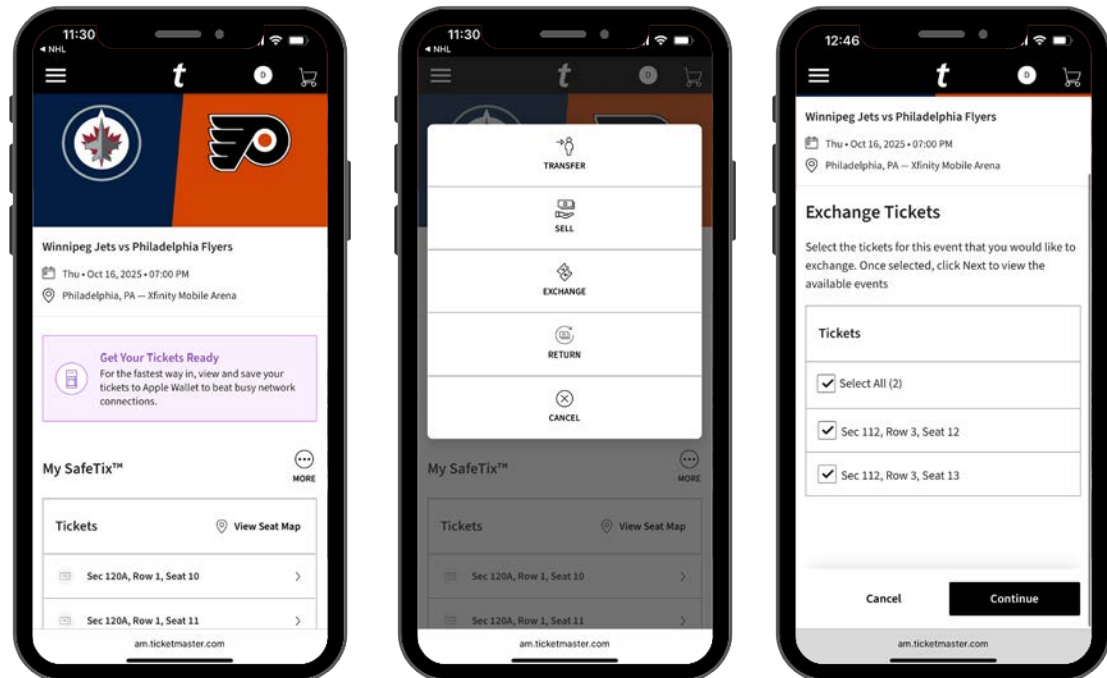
11:30
◂ NHL
t
D

Winnipeg Jets vs Philadelphia Flyers
Thu • Oct 16, 2025 • 07:00 PM
Philadelphia, PA — Xfinity Mobile Arena

Get Your Tickets Ready
For the fastest way in, view and save your tickets to Apple Wallet to beat busy network connections.

My SafeTix™
MORE

Tickets
View Seat Map
Sec 120A, Row 1, Seat 10
Sec 120A, Row 1, Seat 11
am.ticketmaster.com

11:30
◂ NHL
t
D
TRANSFER
SELL
EXCHANGE
RETURN
CANCEL
My SafeTix™
MORE
Tickets
View Seat Map
Sec 120A, Row 1, Seat 10
Sec 120A, Row 1, Seat 11
am.ticketmaster.com

12:46
t
D
Winnipeg Jets vs Philadelphia Flyers
Thu • Oct 16, 2025 • 07:00 PM
Philadelphia, PA — Xfinity Mobile Arena

Exchange Tickets

Select the tickets for this event that you would like to exchange. Once selected, click Next to view the available events

Tickets
Select All (2)
Sec 112, Row 3, Seat 12
Sec 112, Row 3, Seat 13

Cancel
Continue
am.ticketmaster.com